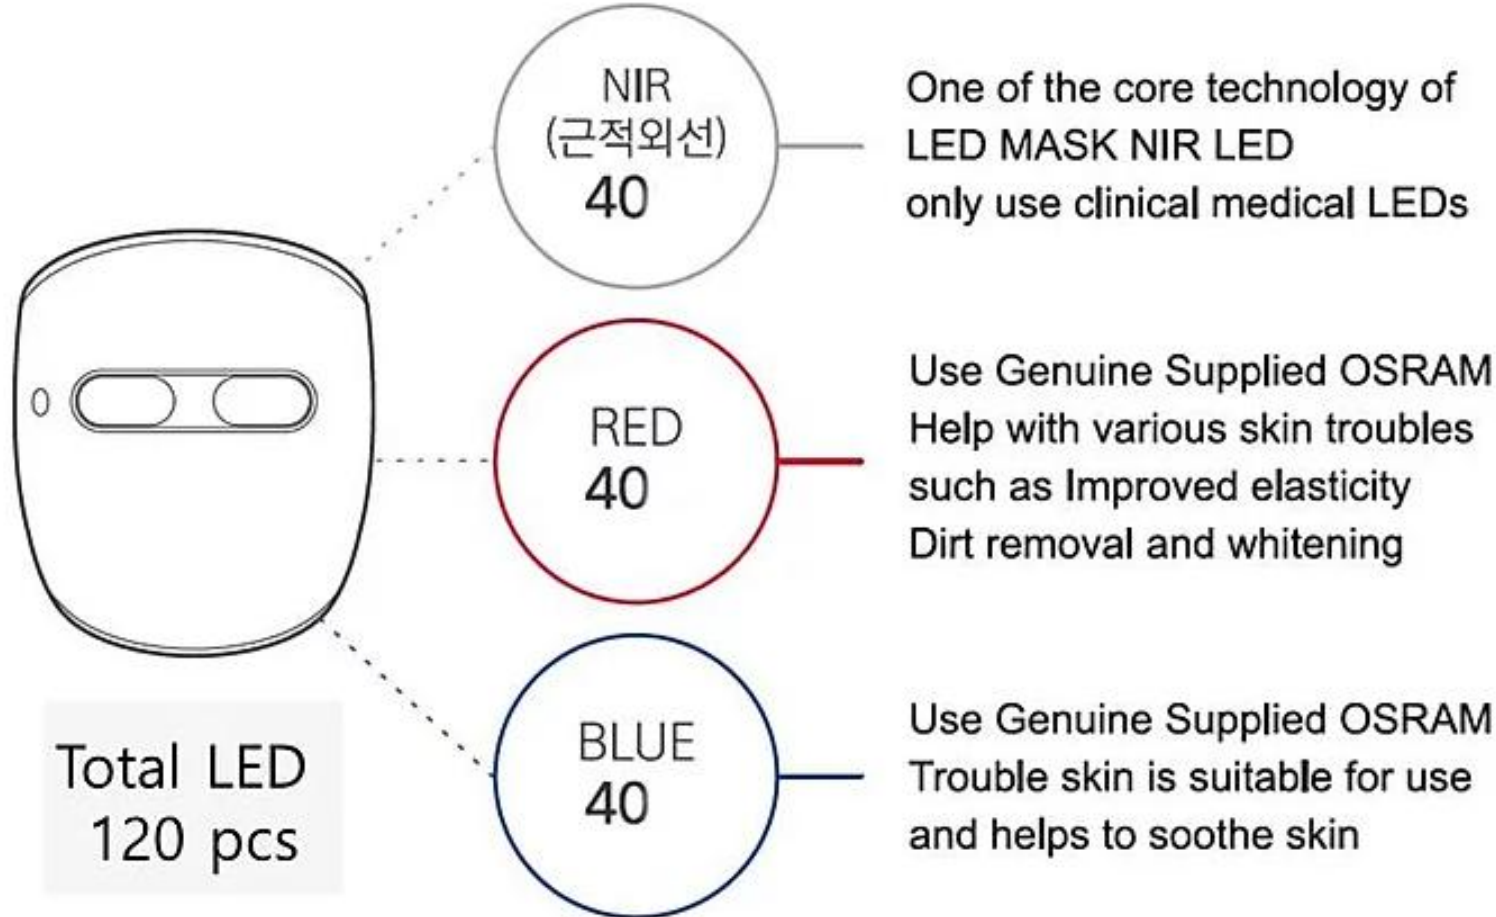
NIR
(근적외선)
40

One of the core technology of
LED MASK NIR LED
only use clinical medical LEDs

RED
40

Use Genuine Supplied OSRAM
Help with various skin troubles
such as Improved elasticity
Dirt removal and whitening

BLUE
40

Use Genuine Supplied OSRAM
Trouble skin is suitable for use
and helps to soothe skin

Total LED
120 pcs